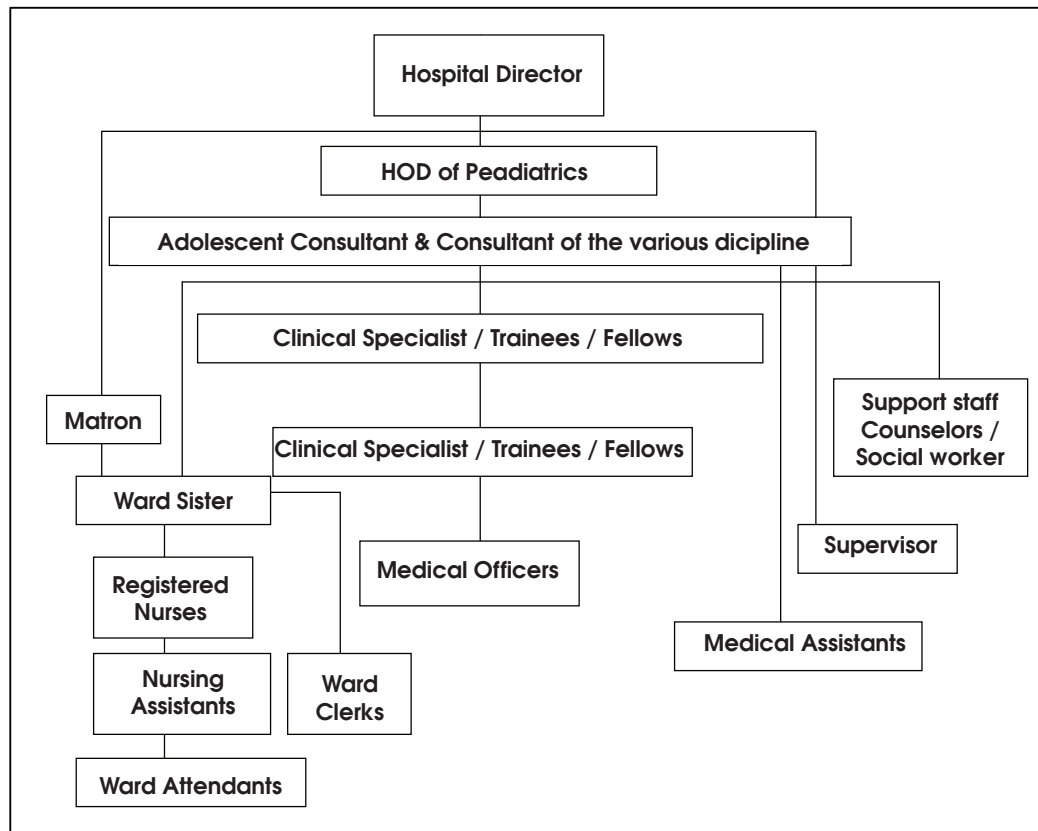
Hospital Director

HOD of Peadiatrics

Adolescent Consultant & Consultant of the various dicipline

Clinical Specialist / Trainees / Fellows

Support staff Counselors / Social worker

Matron

Clinical Specialist / Trainees / Fellows

Ward Sister

Supervisor

Medical Officers

Registered Nurses

Medical Assistants

Nursing Assistants

Ward Clerks

Ward Attendants